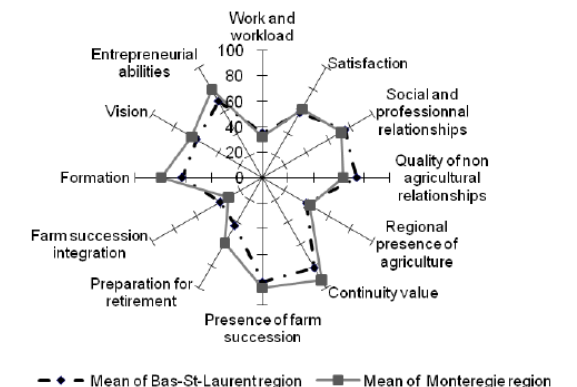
Work and workload

100

80

60

40

20

0

Satisfaction

Social and professionnal relationships

Quality of non agricultural relationships

Regional presence of agriculture

Continuity value

Presence of farm succession

Preparation for retirement

Farm succession integration

Formation

Vision

Entrepreneurial abilities

Mean of Bas-St-Laurent region

Mean of Monteregie region